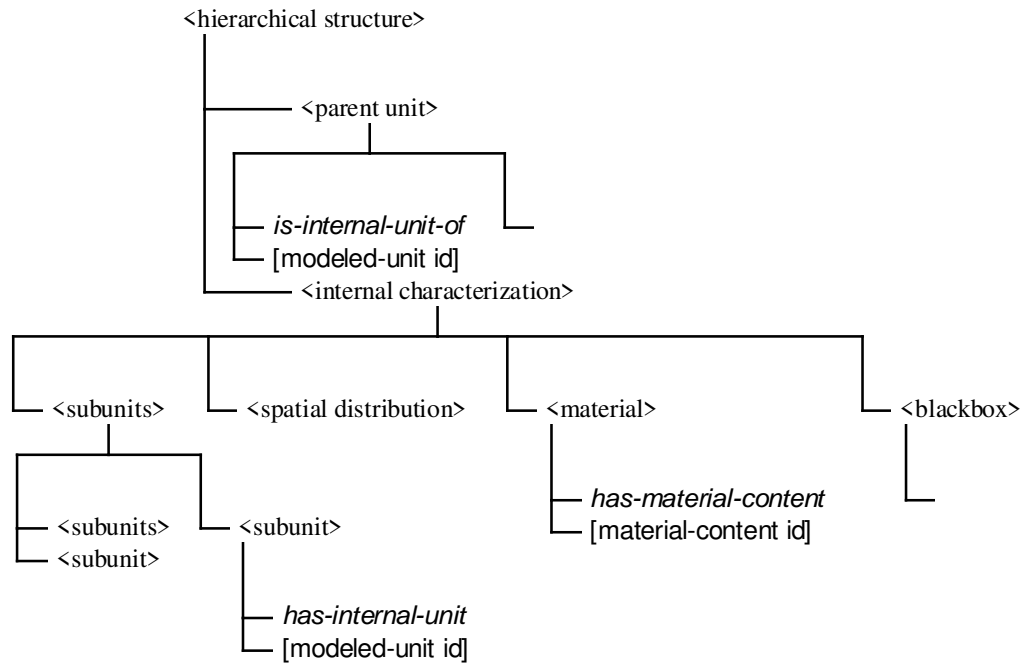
<hierarchical structure>

<parent unit>

*is-internal-unit-of*
[modeled-unit id]

<internal characterization>

<subunits>
<spatial distribution>
<material>
<blackbox>

<subunits>
<subunit>
<subunit>

*has-material-content*
[material-content id]

*has-internal-unit*
[modeled-unit id]